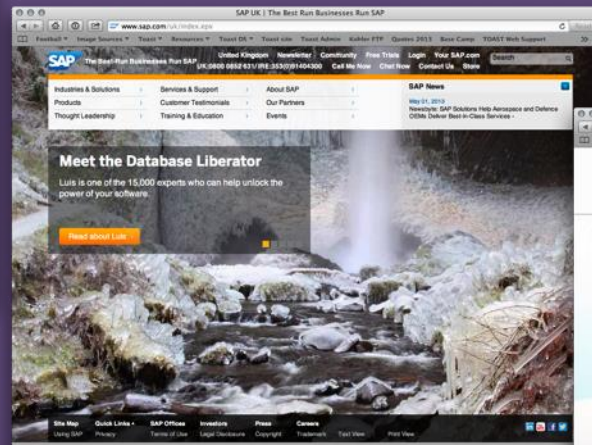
SAP UK | The Best Run Businesses Run SAP

www.sap.com/uk/index.epx

Football ▾ Image Sources ▾ Toast ▾ Resources ▾ Toast DE ▾ Toast site Toast Admin Kohler FTP Quotes 2013 Base Camp TOAST Web Support

SAP The Best-Run Businesses Run SAP

United Kingdom Newsletter Community Free Trials Login Your SAP.com

UK:0800 0852 631 | IRE:353(0)1404300 Call Me Now Chat Now Contact Us Store

Search

Industries & Solutions
Products
Thought Leadership

Services & Support
Customer Testimonials
Training & Education

About SAP
Our Partners
Events

SAP News

May 01, 2013
Newsbyte: SAP Solutions Help Aerospace and Defence OEMs Deliver Best-in-Class Services -

Meet the Database Liberator

Luis is one of the 15,000 experts who can help unlock the power of your software.

Read about Luis

Site Map Quick Links ▾ SAP Offices Investors Press Careers
Using SAP Privacy Terms of Use Legal Disclosure Copyright Trademark Text View Print View